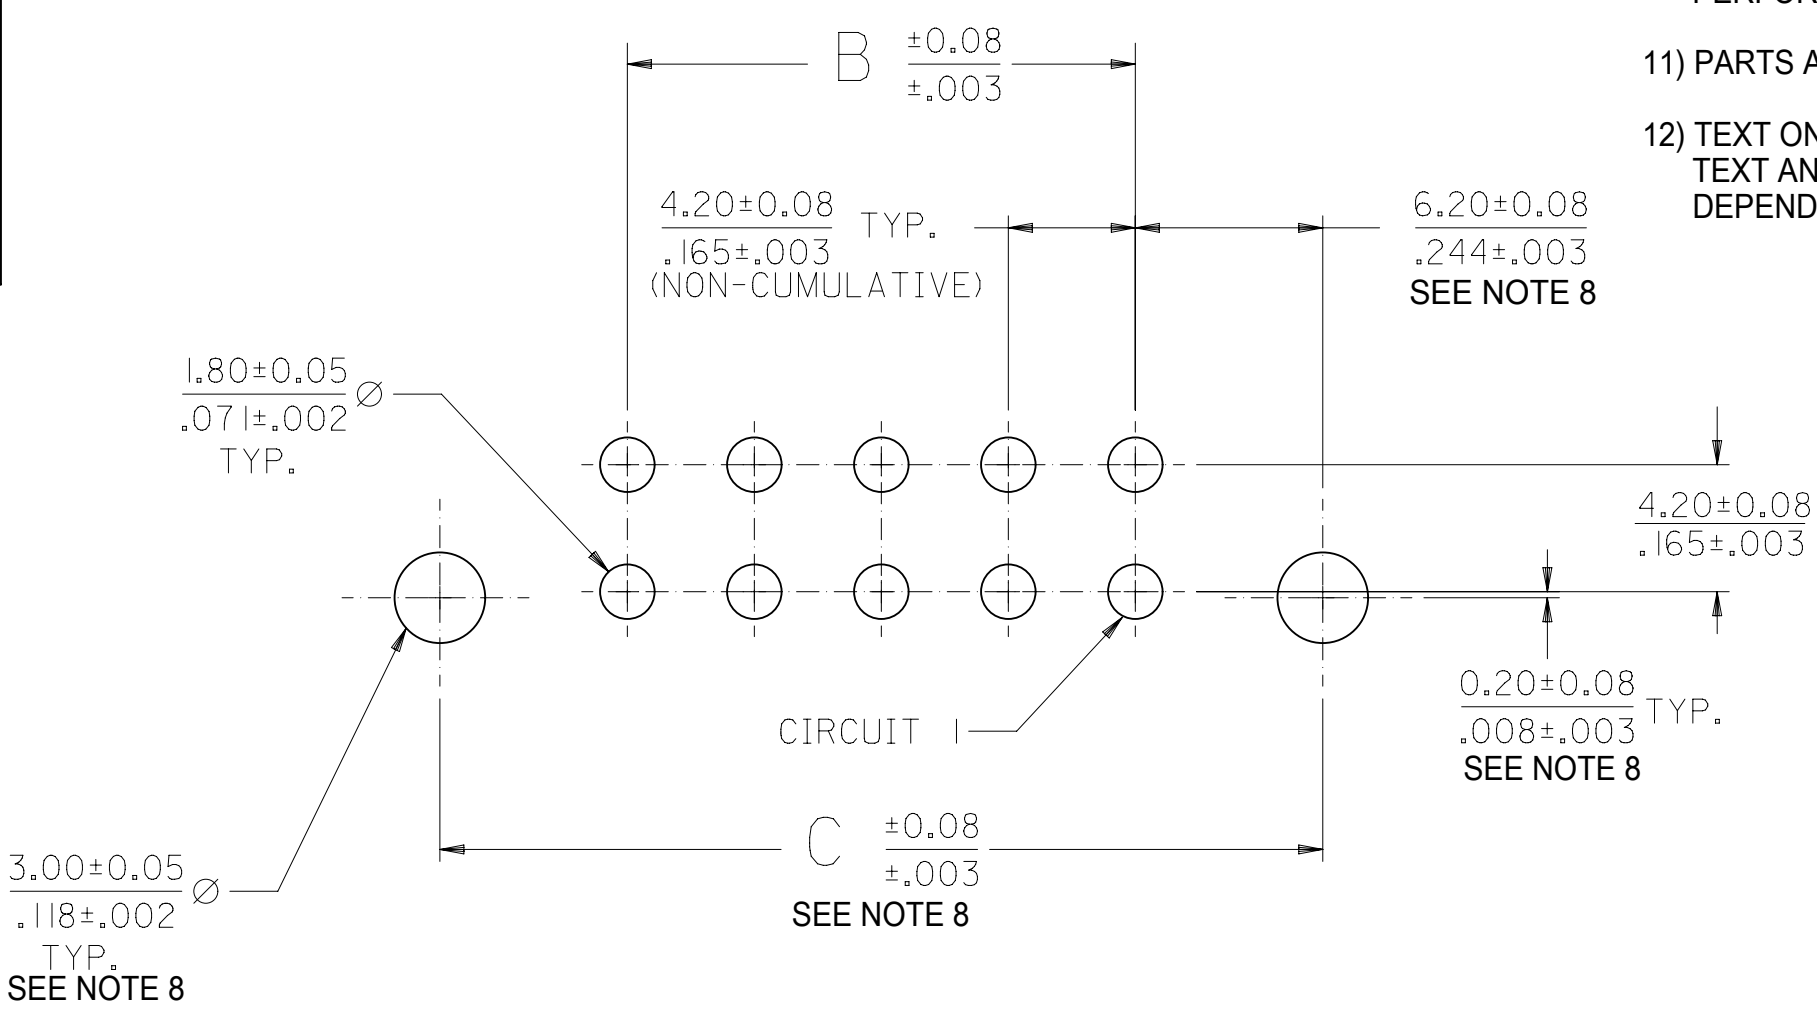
PERFOR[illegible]

11) PARTS A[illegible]

12) TEXT ON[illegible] TEXT AN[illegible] DEPEND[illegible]

B $\frac{\pm 0.08}{\pm .003}$

$\frac{4.20\pm0.08}{.165\pm.003}$ TYP.
(NON-CUMULATIVE)

$\frac{6.20\pm0.08}{.244\pm.003}$
SEE NOTE 8

$\frac{1.80\pm0.05}{.071\pm.002}$ $\varnothing$
TYP.

$\frac{4.20\pm0.08}{.165\pm.003}$

$\frac{0.20\pm0.08}{.008\pm.003}$ TYP.
SEE NOTE 8

CIRCUIT 1

C $\frac{\pm 0.08}{\pm .003}$
SEE NOTE 8

$\frac{3.00\pm0.05}{.118\pm.002}$ $\varnothing$
TYP.
SEE NOTE 8